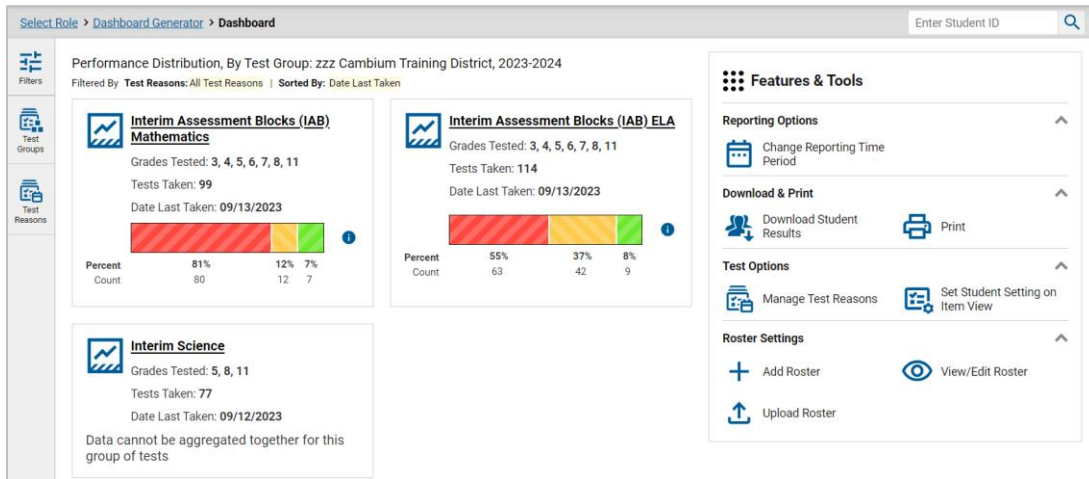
Select Role > Dashboard Generator > Dashboard

Enter Student ID

Filters

Test Groups

Test Reasons

Performance Distribution, By Test Group: zzz Cambium Training District, 2023-2024

Filtered By Test Reasons: All Test Reasons | Sorted By: Date Last Taken

Interim Assessment Blocks (IAB) Mathematics

Grades Tested: 3, 4, 5, 6, 7, 8, 11

Tests Taken: 99

Date Last Taken: 09/13/2023

| | | | |
|---|---|---|---|
| Percent | 81% | 12% | 7% |
| Count | 80 | 12 | 7 |

Interim Assessment Blocks (IAB) ELA

Grades Tested: 3, 4, 5, 6, 7, 8, 11

Tests Taken: 114

Date Last Taken: 09/13/2023

| | | | |
|---|---|---|---|
| Percent | 55% | 37% | 8% |
| Count | 63 | 42 | 9 |

Interim Science

Grades Tested: 5, 8, 11

Tests Taken: 77

Date Last Taken: 09/12/2023

Data cannot be aggregated together for this group of tests

Features & Tools

Reporting Options

Change Reporting Time Period

Download & Print

Download Student Results

Print

Test Options

Manage Test Reasons

Set Student Setting on Item View

Roster Settings

Add Roster

View/Edit Roster

Upload Roster